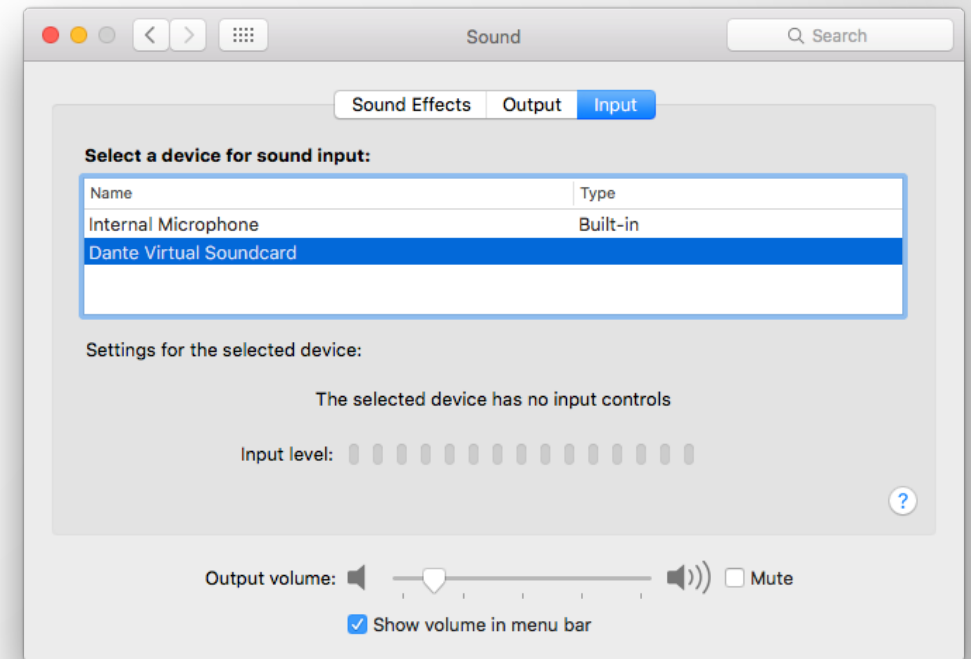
Sound

Search

Sound Effects | Output | Input

Select a device for sound input:

| Name | Type |
|---|---|
| Internal Microphone | Built-in |
| Dante Virtual Soundcard | |

Settings for the selected device:

The selected device has no input controls

Input level:

?

Output volume:

Mute

Show volume in menu bar